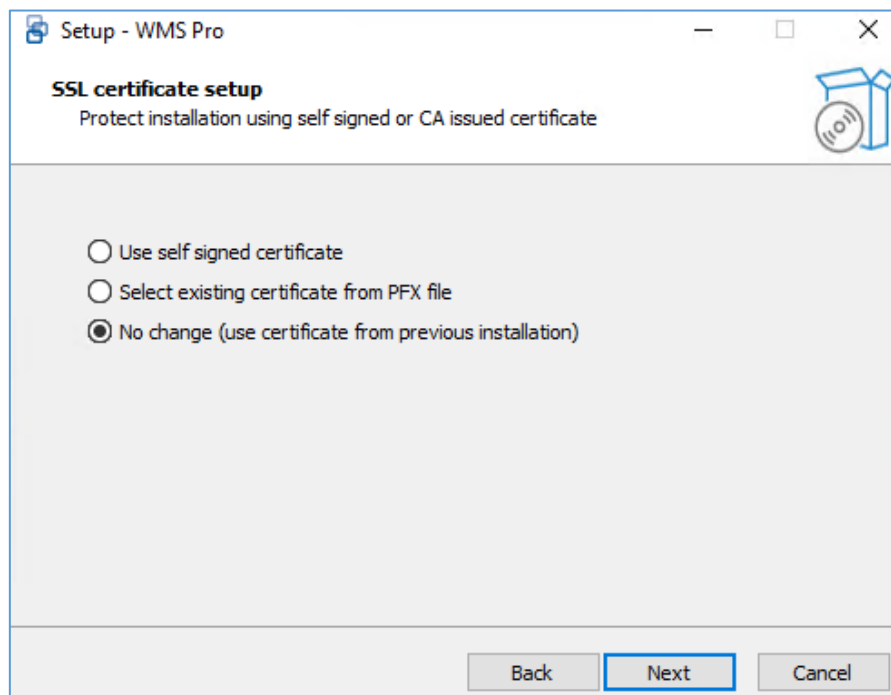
Setup - WMS Pro

SSL certificate setup

Protect installation using self signed or CA issued certificate

Use self signed certificate

Select existing certificate from PFX file

No change (use certificate from previous installation)

Back Next Cancel